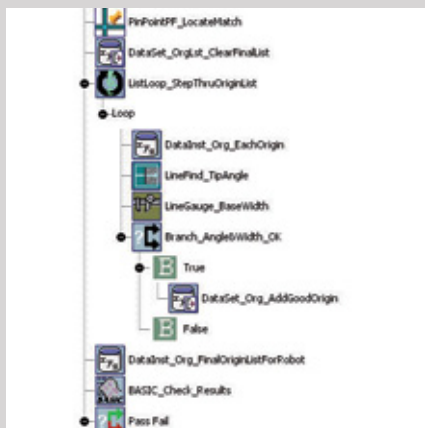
PinPointPF_LocateMatch
DataSet_OrgLst_ClearFinalList
ListLoop_StepThruOriginList
Loop
DataInst_Org_EachOrigin
LineFind_TipAngle
LineGauge_BaseWidth
Branch_Angle&Width_OK
True
DataSet_Org_AddGoodOrigin
False
DataInst_Org_FinalOriginListForRobot
BASIC_Check_Results
Pass Fail